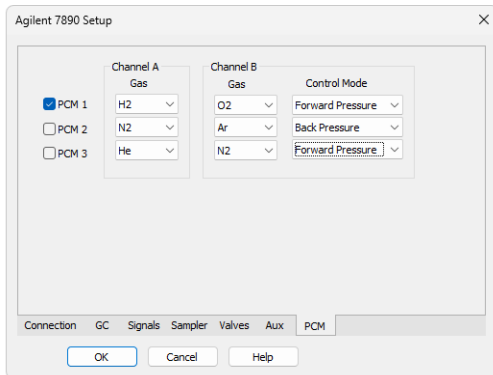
Agilent 7890 Setup

Channel A
Gas

Channel B
Gas
Control Mode

PCM 1
H2
O2
Forward Pressure

PCM 2
N2
Ar
Back Pressure

PCM 3
He
N2
Forward Pressure

Connection GC Signals Sampler Valves Aux PCM

OK Cancel Help